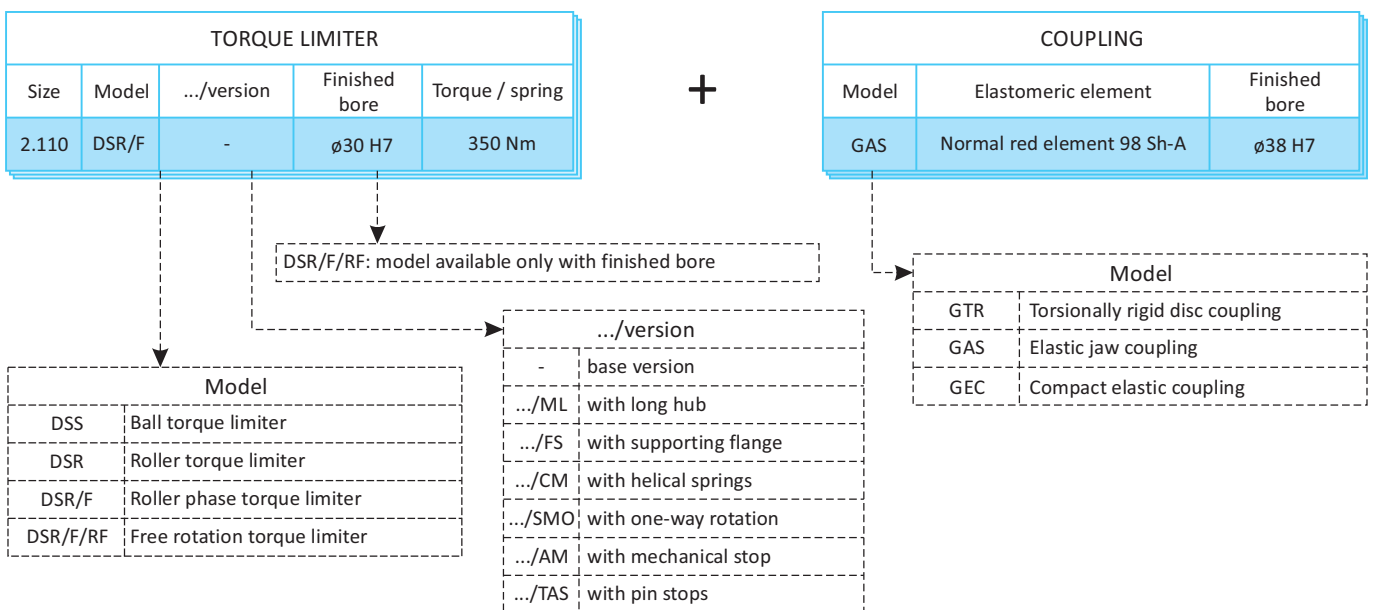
TORQUE LIMITER

| Size | Model | .../version | Finished bore | Torque / spring |
|---|---|---|---|---|
| 2.110 | DSR/F | - | ø30 H7 | 350 Nm |

+

COUPLING

| Model | Elastomeric element | Finished bore |
|---|---|---|
| GAS | Normal red element 98 Sh-A | ø38 H7 |

DSR/F/RF: model available only with finished bore

| Model | |
|---|---|
| GTR | Torsionally rigid disc coupling |
| GAS | Elastic jaw coupling |
| GEC | Compact elastic coupling |

| .../version | |
|---|---|
| - | base version |
| .../ML | with long hub |
| .../FS | with supporting flange |
| .../CM | with helical springs |
| .../SMO | with one-way rotation |
| .../AM | with mechanical stop |
| .../TAS | with pin stops |

| Model | |
|---|---|
| DSS | Ball torque limiter |
| DSR | Roller torque limiter |
| DSR/F | Roller phase torque limiter |
| DSR/F/RF | Free rotation torque limiter |